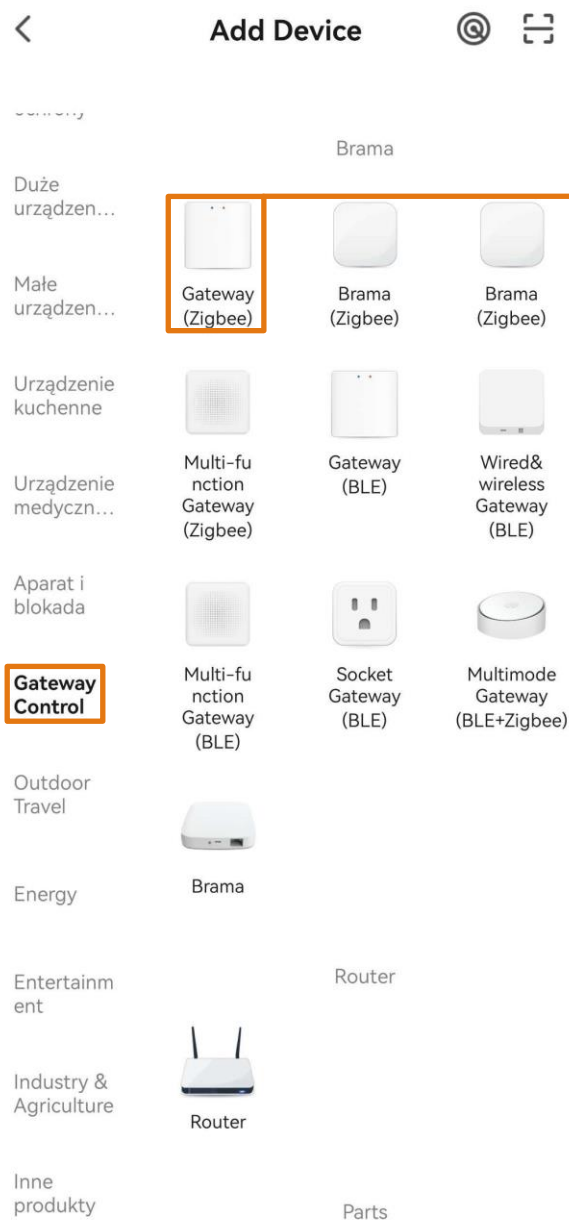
Add Device

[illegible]

Duże urządzen…

Małe urządzen…

Urządzenie kuchenne

Urządzenie medyczn…

Aparat i blokada

Gateway Control

Outdoor Travel

Energy

Entertainment

Industry & Agriculture

Inne produkty

Brama

Gateway (Zigbee)

Brama (Zigbee)

Brama (Zigbee)

Multi-function Gateway (Zigbee)

Gateway (BLE)

Wired& wireless Gateway (BLE)

Multi-function Gateway (BLE)

Socket Gateway (BLE)

Multimode Gateway (BLE+Zigbee)

Brama

Router

Router

Parts